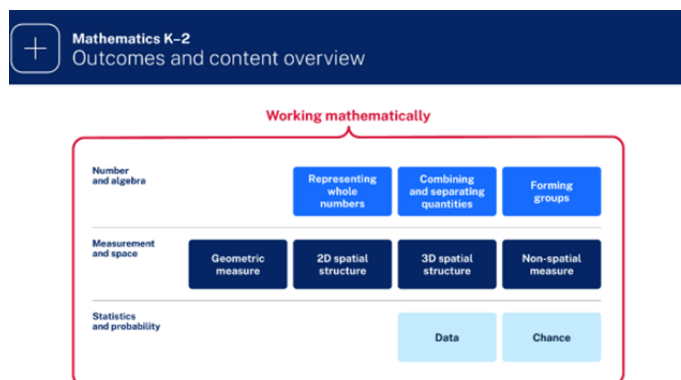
Mathematics K–2
Outcomes and content overview

Working mathematically

Number and algebra

Representing whole numbers

Combining and separating quantities

Forming groups

Measurement and space

Geometric measure

2D spatial structure

3D spatial structure

Non-spatial measure

Statistics and probability

Data

Chance